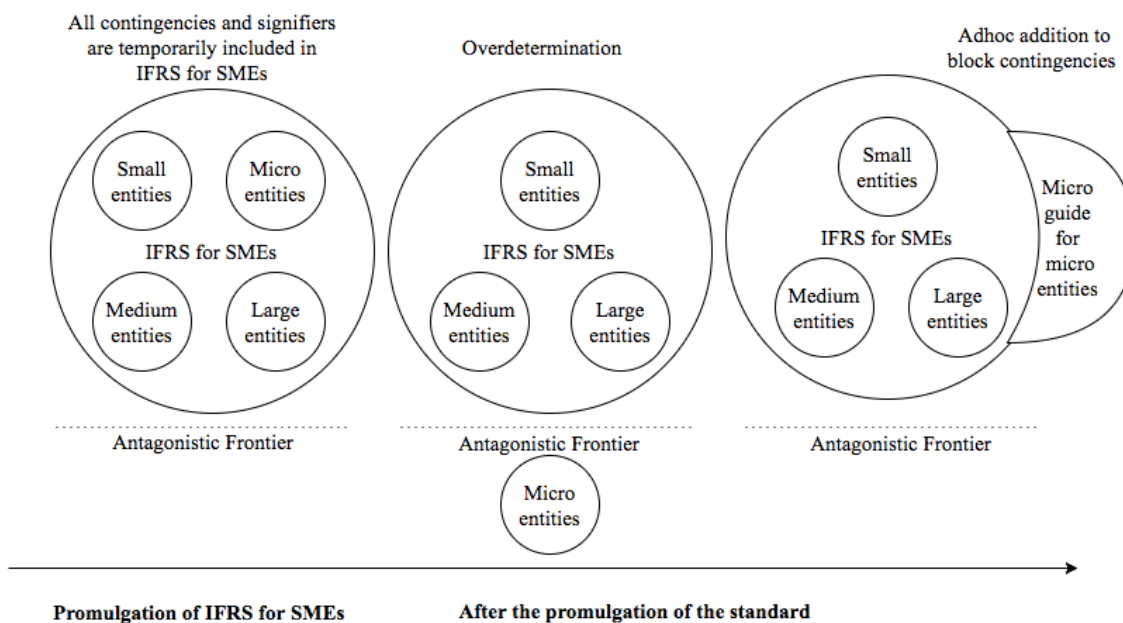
All contingencies and signifiers are temporarily included in IFRS for SMEs

Small entities

Micro entities

IFRS for SMEs

Medium entities

Large entities

Antagonistic Frontier

Overdetermination

Small entities

IFRS for SMEs

Medium entities

Large entities

Antagonistic Frontier

Micro entities

Adhoc addition to block contingencies

Small entities

IFRS for SMEs

Medium entities

Large entities

Micro guide for micro entities

Antagonistic Frontier

Promulgation of IFRS for SMEs

After the promulgation of the standard